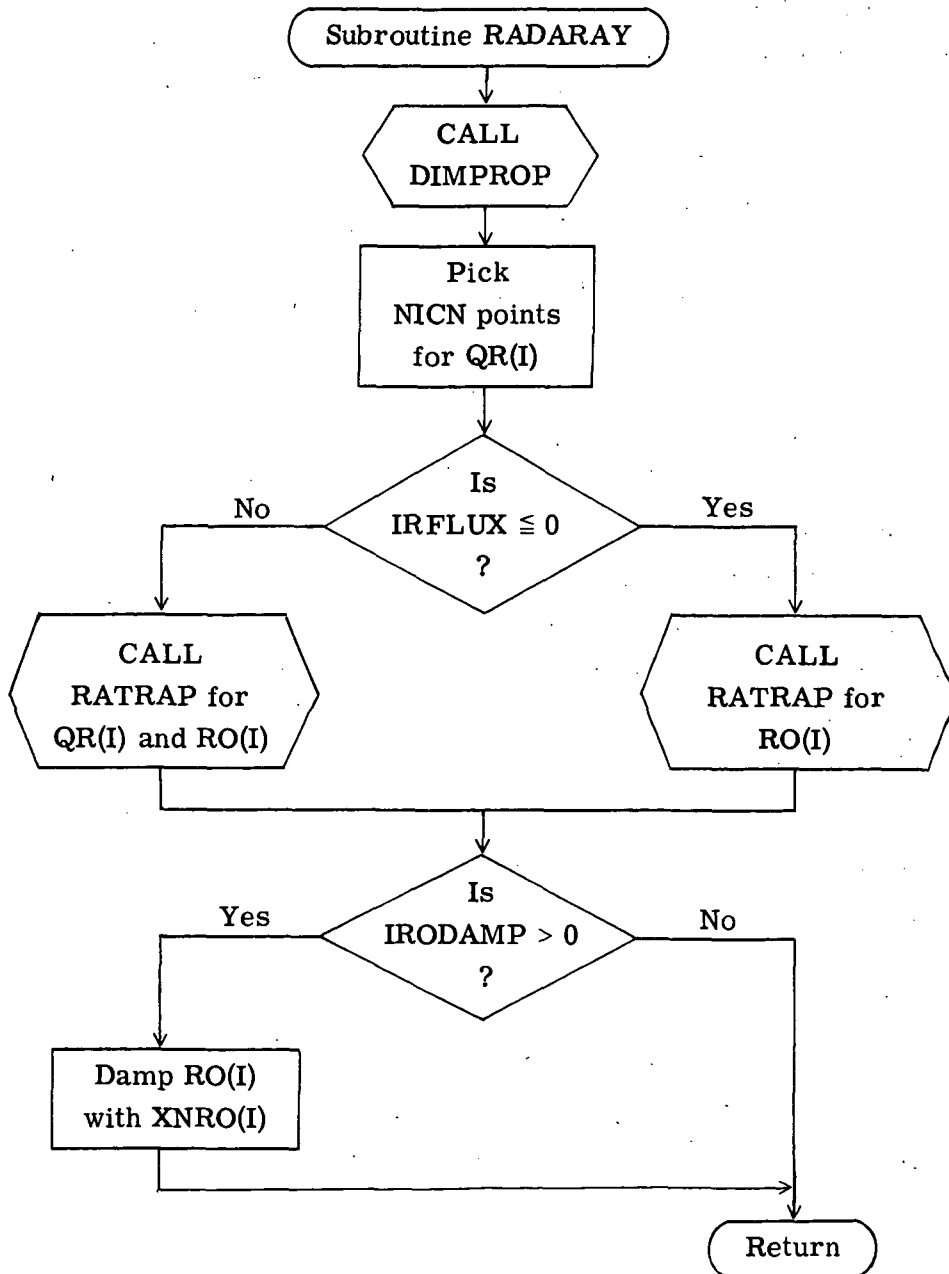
Subroutine RADARAY

CALL DIMPROP

Pick NICN points for QR(I)

Is IRFLUX $\leqq 0$ ?

No

Yes

CALL RATRAP for QR(I) and RO(I)

CALL RATRAP for RO(I)

Is IRODAMP > 0 ?

Yes

No

Damp RO(I) with XNRO(I)

Return